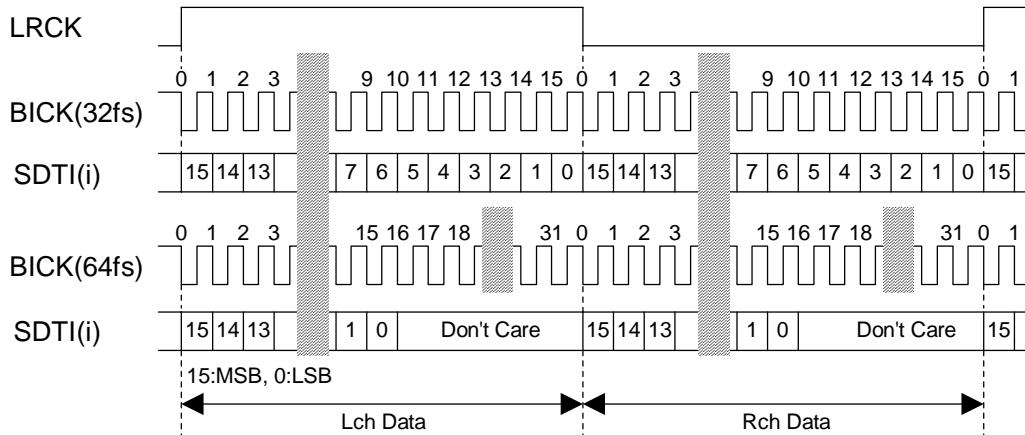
LRCK

0 1 2 3 9 10 11 12 13 14 15 0 1 2 3 9 10 11 12 13 14 15 0 1

BICK(32fs)

SDTI(i) 15 14 13 7 6 5 4 3 2 1 0 15 14 13 7 6 5 4 3 2 1 0 15

0 1 2 3 15 16 17 18 31 0 1 2 3 15 16 17 18 31 0 1

BICK(64fs)

SDTI(i) 15 14 13 1 0 Don't Care 15 14 13 1 0 Don't Care 15

15:MSB, 0:LSB

Lch Data

Rch Data